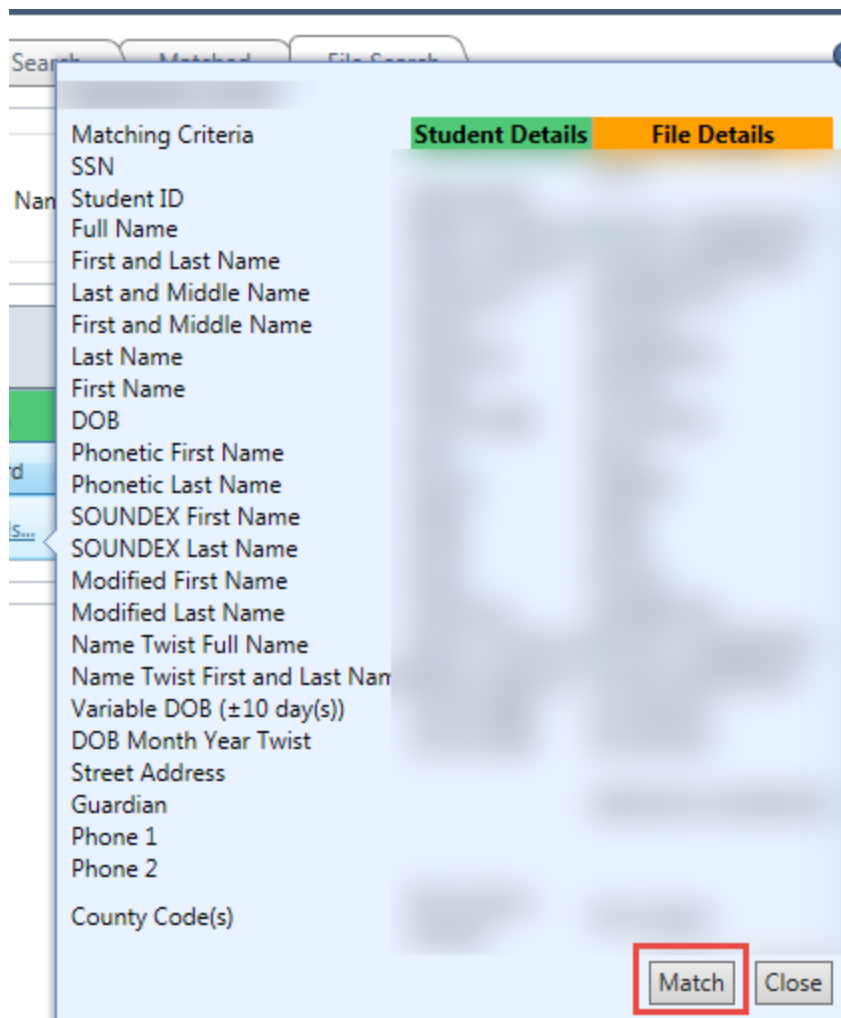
Search
Matched
File Search

Nam
rd
ls...

Matching Criteria
Student Details
File Details
SSN
Student ID
Full Name
First and Last Name
Last and Middle Name
First and Middle Name
Last Name
First Name
DOB
Phonetic First Name
Phonetic Last Name
SOUNDEX First Name
SOUNDEX Last Name
Modified First Name
Modified Last Name
Name Twist Full Name
Name Twist First and Last Nam
Variable DOB (±10 day(s))
DOB Month Year Twist
Street Address
Guardian
Phone 1
Phone 2
County Code(s)

Match
Close